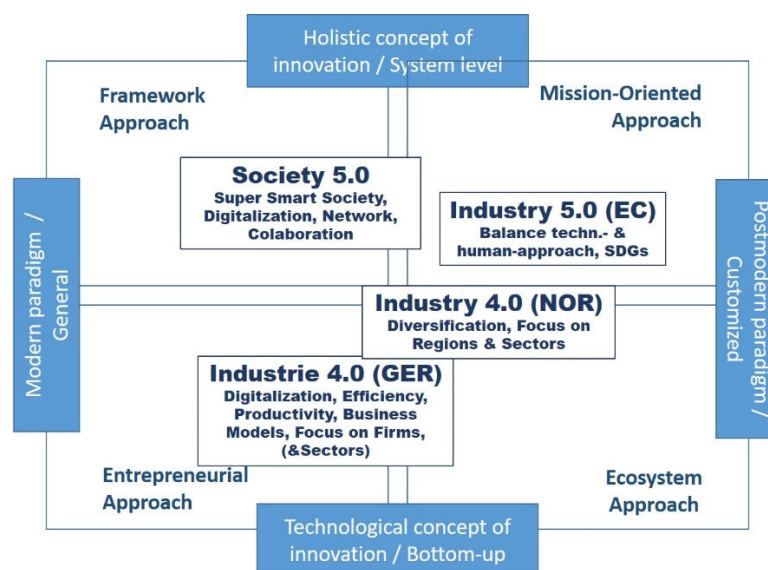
Holistic concept of innovation / System level

Framework Approach

Mission-Oriented Approach

Modern paradigm / General

Postmodern paradigm / Customized

Society 5.0
Super Smart Society, Digitalization, Network, Colaboration

Industry 5.0 (EC)
Balance techn.- & human-approach, SDGs

Industry 4.0 (NOR)
Diversification, Focus on Regions & Sectors

Industrie 4.0 (GER)
Digitalization, Efficiency, Productivity, Business Models, Focus on Firms, (&Sectors)

Entrepreneurial Approach

Ecosystem Approach

Technological concept of innovation / Bottom-up